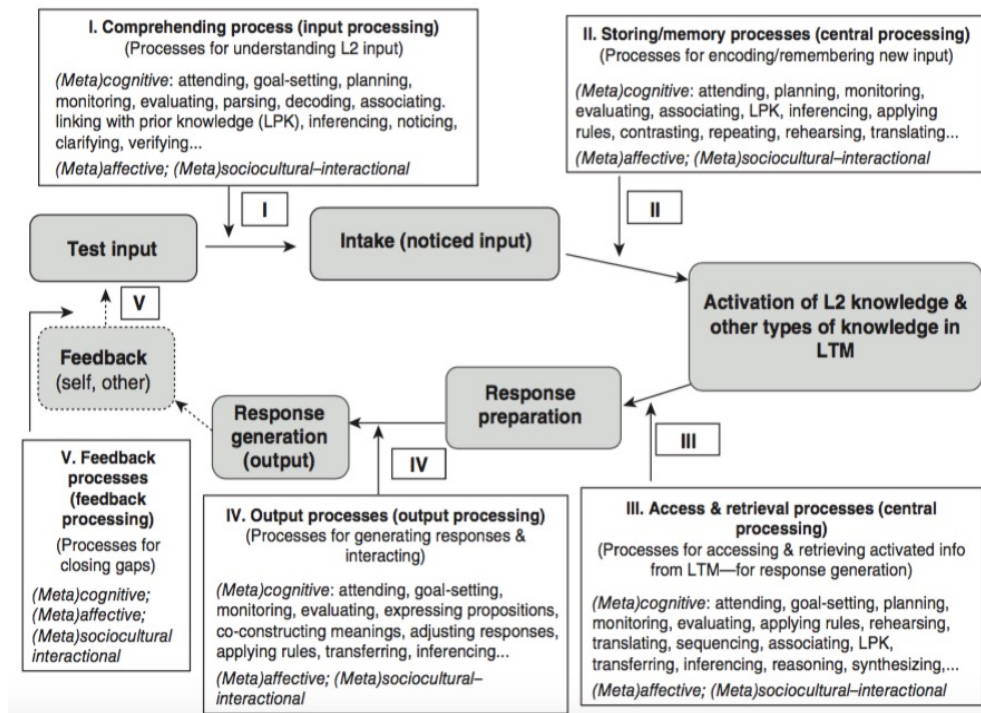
I. Comprehending process (input processing)
(Processes for understanding L2 input)

(Meta)cognitive: attending, goal-setting, planning, monitoring, evaluating, parsing, decoding, associating. linking with prior knowledge (LPK), inferencing, noticing, clarifying, verifying...
(Meta)affective; (Meta)sociocultural–interactional

II. Storing/memory processes (central processing)
(Processes for encoding/remembering new input)

(Meta)cognitive: attending, planning, monitoring, evaluating, associating, LPK, inferencing, applying rules, contrasting, repeating, rehearsing, translating...
(Meta)affective; (Meta)sociocultural–interactional

I

II

Test input

Intake (noticed input)

Activation of L2 knowledge & other types of knowledge in LTM

V

Feedback
(self, other)

Response preparation

Response generation (output)

III

IV

V. Feedback processes (feedback processing)
(Processes for closing gaps)

(Meta)cognitive; (Meta)affective; (Meta)sociocultural interactional

IV. Output processes (output processing)
(Processes for generating responses & interacting)

(Meta)cognitive: attending, goal-setting, monitoring, evaluating, expressing propositions, co-constructing meanings, adjusting responses, applying rules, transferring, inferencing...
(Meta)affective; (Meta)sociocultural–interactional

III. Access & retrieval processes (central processing)
(Processes for accessing & retrieving activated info from LTM—for response generation)

(Meta)cognitive: attending, goal-setting, planning, monitoring, evaluating, applying rules, rehearsing, translating, sequencing, associating, LPK, transferring, inferencing, reasoning, synthesizing,...
(Meta)affective; (Meta)sociocultural–interactional